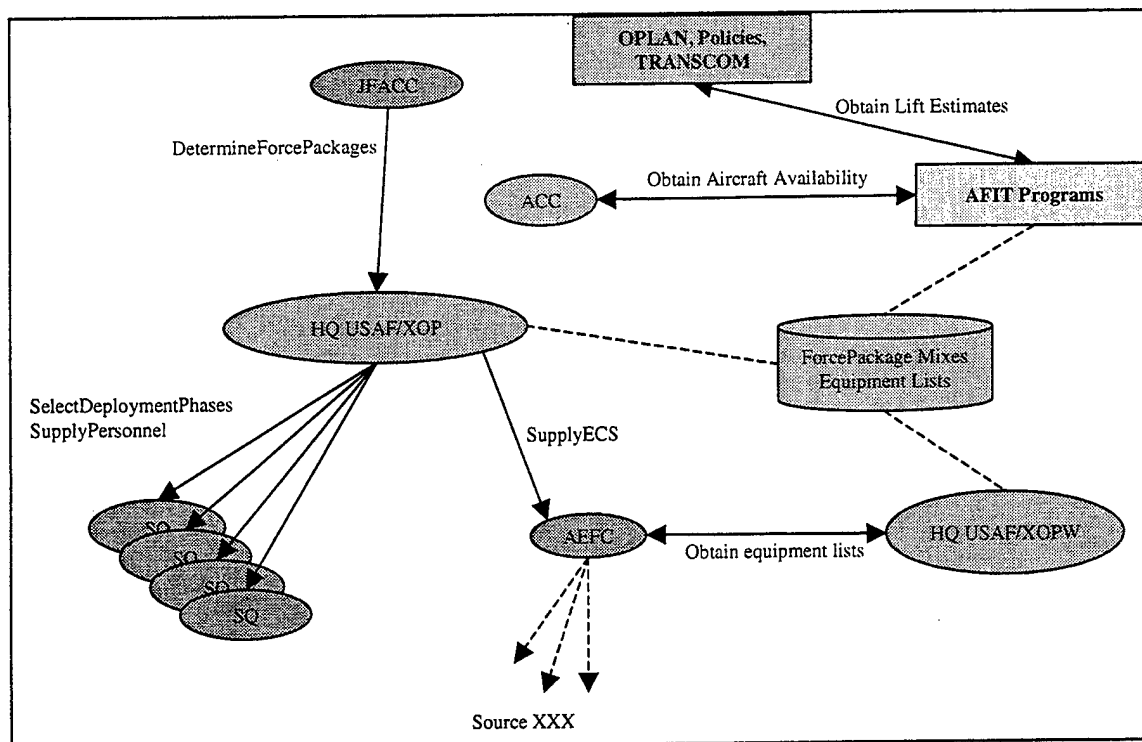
OPLAN, Policies, TRANSCOM

JFACC

Obtain Lift Estimates

DetermineForcePackages

ACC

Obtain Aircraft Availability

AFIT Programs

HQ USAF/XOP

ForcePackage Mixes Equipment Lists

SelectDeploymentPhases
SupplyPersonnel

SupplyECS

SQ

SQ

SQ

SQ

AEFC

Obtain equipment lists

HQ USAF/XOPW

Source XXX